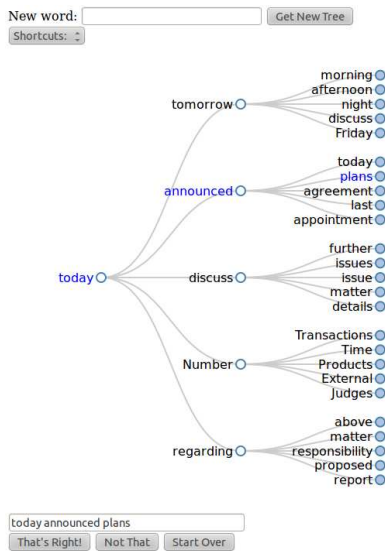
New word: Get New Tree
Shortcuts:

tomorrow
morning
afternoon
night
discuss
Friday

announced
today
plans
agreement
last
appointment

today

discuss
further
issues
issue
matter
details

Number
Transactions
Time
Products
External
Judges

regarding
above
matter
responsibility
proposed
report

today announced plans
That's Right! Not That Start Over